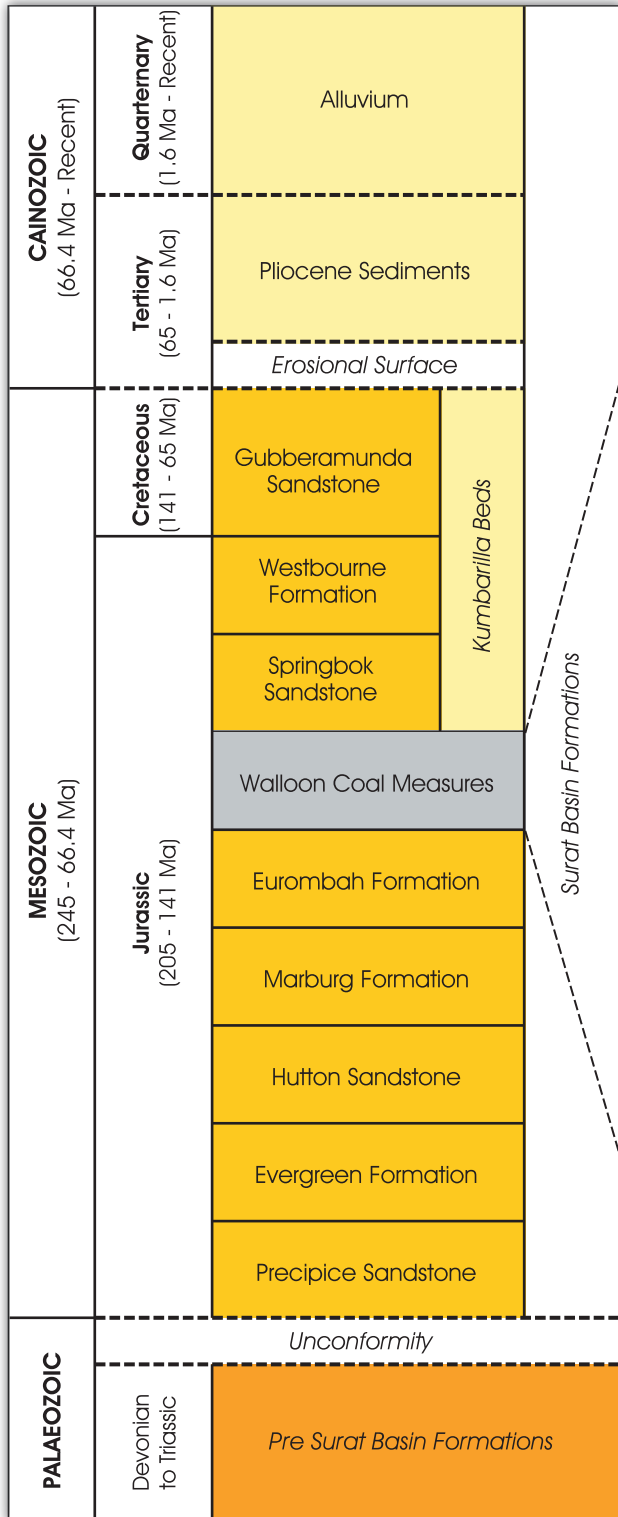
CAINOZOIC
(66.4 Ma - Recent)

Quaternary
(1.6 Ma - Recent)

Alluvium

Tertiary
(65 - 1.6 Ma)

Pliocene Sediments

Erosional Surface

MESOZOIC
(245 - 66.4 Ma)

Cretaceous
(141 - 65 Ma)

Gubberamunda Sandstone

Kumbarilla Beds

Jurassic
(205 - 141 Ma)

Westbourne Formation

Springbok Sandstone

Walloon Coal Measures

Surat Basin Formations

Eurombah Formation

Marburg Formation

Hutton Sandstone

Evergreen Formation

Precipice Sandstone

Unconformity

PALAEOZOIC

Devonian to Triassic

Pre Surat Basin Formations